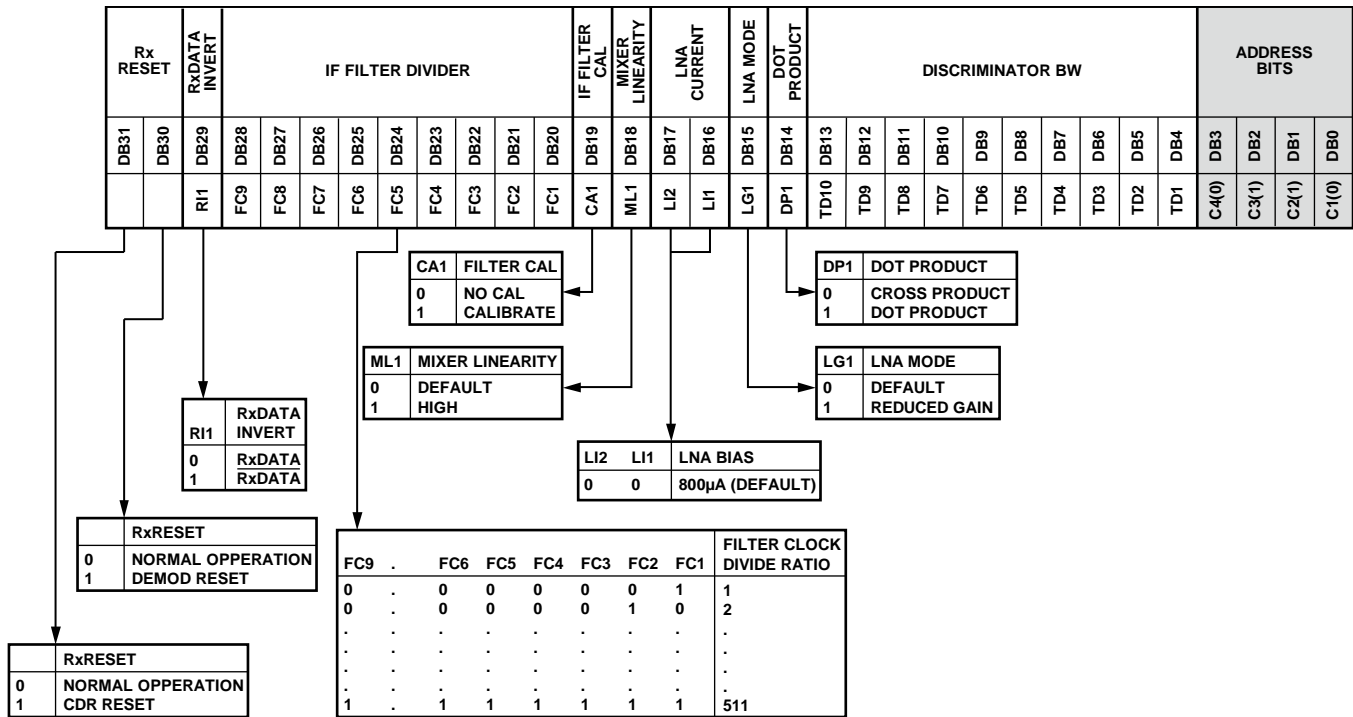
| Rx RESET | | RxDATA INVERT | IF FILTER DIVIDER | | | | | | | | | IF FILTER CAL | MIXER LINEARITY | LNA CURRENT | | LNA MODE | DOT PRODUCT | DISCRIMINATOR BW | | | | | | | | | | ADDRESS BITS | | | |
|---|---|---|---|---|---|---|---|---|---|---|---|---|---|---|---|---|---|---|---|---|---|---|---|---|---|---|---|---|---|---|---|
| DB31 | DB30 | DB29 | DB28 | DB27 | DB26 | DB25 | DB24 | DB23 | DB22 | DB21 | DB20 | DB19 | DB18 | DB17 | DB16 | DB15 | DB14 | DB13 | DB12 | DB11 | DB10 | DB9 | DB8 | DB7 | DB6 | DB5 | DB4 | DB3 | DB2 | DB1 | DB0 |
| | | RI1 | FC9 | FC8 | FC7 | FC6 | FC5 | FC4 | FC3 | FC2 | FC1 | CA1 | ML1 | LI2 | LI1 | LG1 | DP1 | TD10 | TD9 | TD8 | TD7 | TD6 | TD5 | TD4 | TD3 | TD2 | TD1 | C4(0) | C3(1) | C2(1) | C1(0) |

| CA1 | FILTER CAL |
|---|---|
| 0 | NO CAL |
| 1 | CALIBRATE |

| DP1 | DOT PRODUCT |
|---|---|
| 0 | CROSS PRODUCT |
| 1 | DOT PRODUCT |

| ML1 | MIXER LINEARITY |
|---|---|
| 0 | DEFAULT |
| 1 | HIGH |

| LG1 | LNA MODE |
|---|---|
| 0 | DEFAULT |
| 1 | REDUCED GAIN |

| RI1 | RxDATA INVERT |
|---|---|
| 0 | RxDATA |
| 1 | $\overline{RxDATA}$ |

| LI2 | LI1 | LNA BIAS |
|---|---|---|
| 0 | 0 | 800µA (DEFAULT) |

| | RxRESET |
|---|---|
| 0 | NORMAL OPPERATION |
| 1 | DEMOD RESET |

| FC9 | . | FC6 | FC5 | FC4 | FC3 | FC2 | FC1 | FILTER CLOCK DIVIDE RATIO |
|---|---|---|---|---|---|---|---|---|
| 0 | . | 0 | 0 | 0 | 0 | 0 | 1 | 1 |
| 0 | . | 0 | 0 | 0 | 0 | 1 | 0 | 2 |
| . | . | . | . | . | . | . | . | . |
| . | . | . | . | . | . | . | . | . |
| . | . | . | . | . | . | . | . | . |
| . | . | . | . | . | . | . | . | . |
| 1 | . | 1 | 1 | 1 | 1 | 1 | 1 | 511 |

| | RxRESET |
|---|---|
| 0 | NORMAL OPPERATION |
| 1 | CDR RESET |